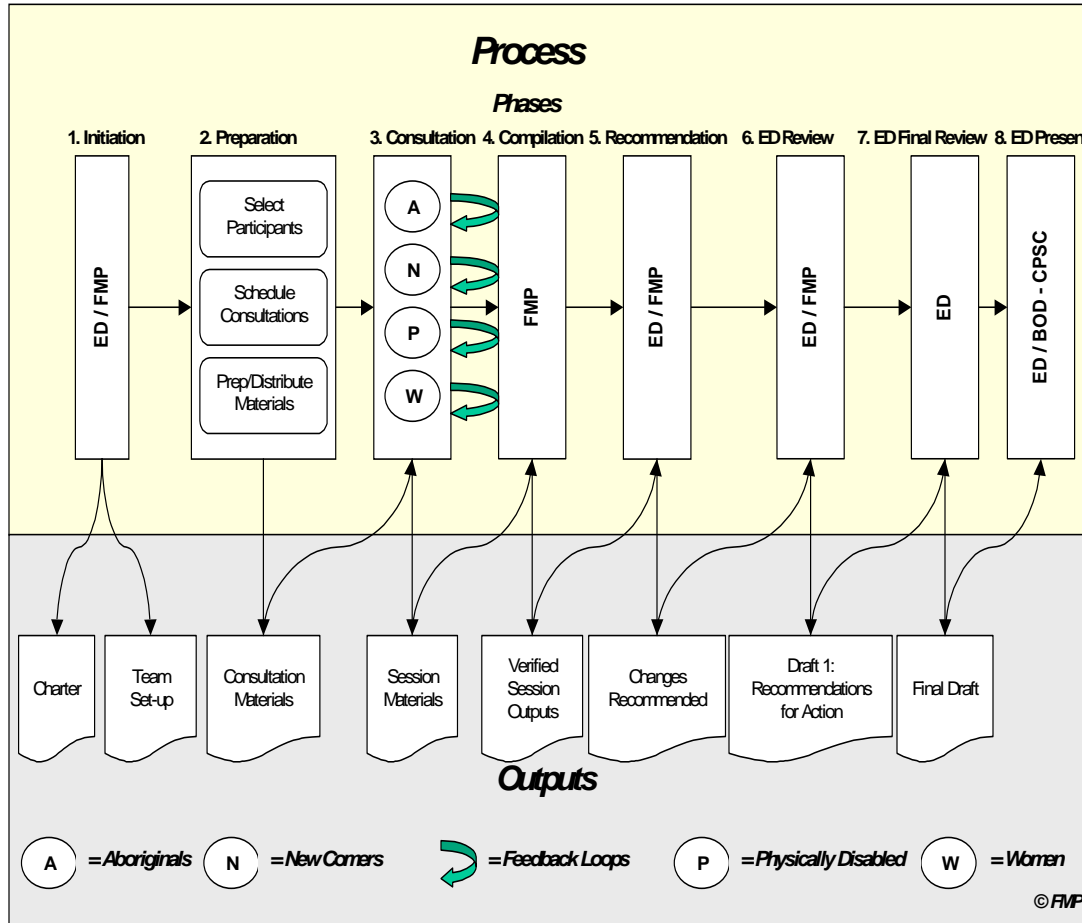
Process

Phases

1. Initiation

2. Preparation

3. Consultation

4. Compilation

5. Recommendation

6. ED Review

7. ED Final Review

8. ED Presen

ED / FMP

Select Participants

Schedule Consultations

Prep/Distribute Materials

A

N

P

W

FMP

ED / FMP

ED / FMP

ED

ED / BOD - CPSC

Charter

Team Set-up

Consultation Materials

Session Materials

Verified Session Outputs

Changes Recommended

Draft 1: Recommendations for Action

Final Draft

Outputs

A = Aboriginals

N = New Comers

= Feedback Loops

P = Physically Disabled

W = Women

© FMP